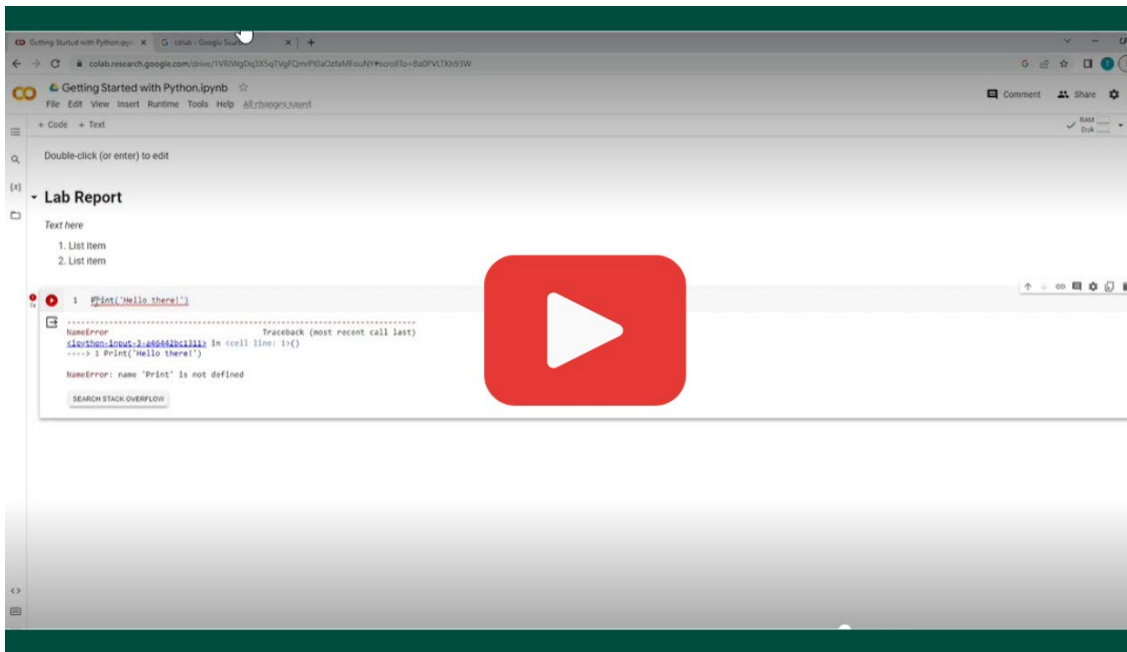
CO Getting Started with Python.ipyn × G colab - Google Sear × +

colab.research.google.com/drive/1VRJWgDq3X5qTVgFQmvP0aOzfaMFouNY#scrollTo=8a0PVLTKh93W

CO Getting Started with Python.ipynb ☆
File Edit View Insert Runtime Tools Help All changes saved

Comment Share

+ Code + Text

RAM
Disk

Double-click (or enter) to edit

Lab Report

Text here

1. List item
2. List item

1 Print('Hello there!')

NameError Traceback (most recent call last)
<ipython-input-3-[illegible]> in <cell line: 1>()
----> 1 Print('Hello there!')

NameError: name 'Print' is not defined

SEARCH STACK OVERFLOW